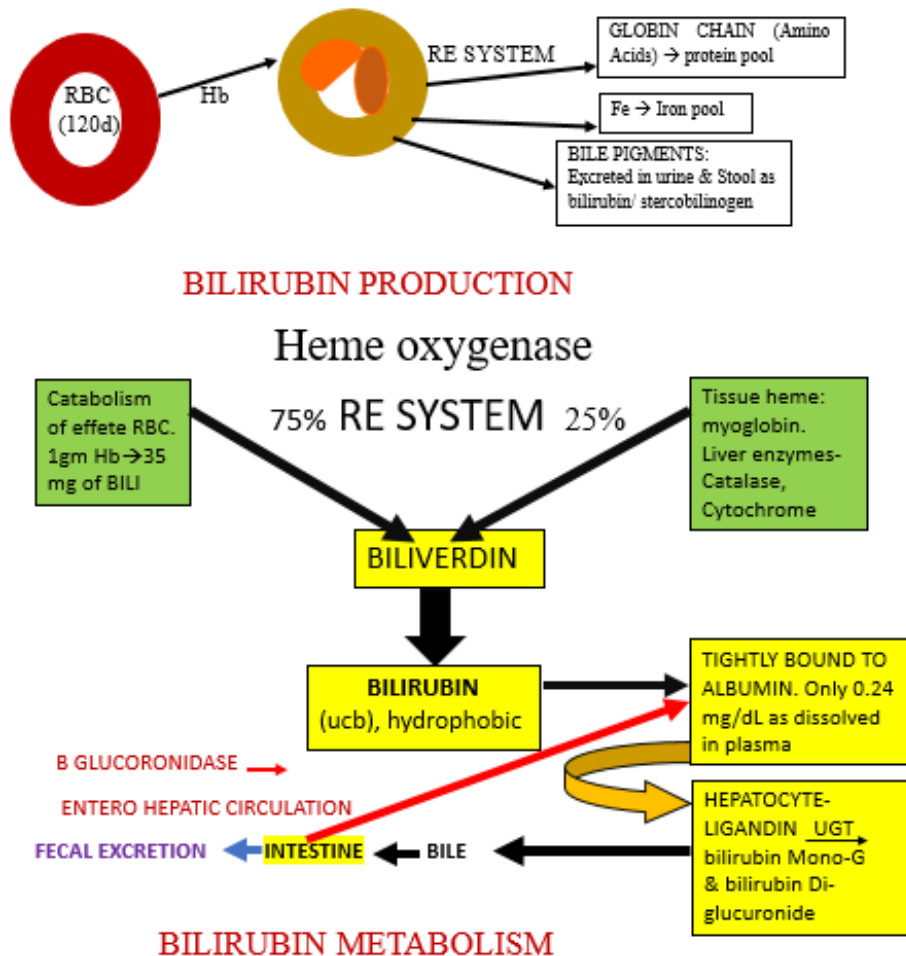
RBC (120d)

Hb

RE SYSTEM

GLOBIN CHAIN (Amino Acids) → protein pool

Fe → Iron pool

BILE PIGMENTS: Excreted in urine & Stool as bilirubin/ stercobilinogen

BILIRUBIN PRODUCTION

Heme oxygenase

Catabolism of effete RBC. 1gm Hb→35 mg of BILI

75% RE SYSTEM 25%

Tissue heme: myoglobin. Liver enzymes-Catalase, Cytochrome

BILIVERDIN

BILIRUBIN (ucb), hydrophobic

TIGHTLY BOUND TO ALBUMIN. Only 0.24 mg/dL as dissolved in plasma

B GLUCORONIDASE

ENTERO HEPATIC CIRCULATION

HEPATOCYTE-LIGANDIN UGT bilirubin Mono-G & bilirubin Di-glucuronide

FECAL EXCRETION INTESTINE BILE

BILIRUBIN METABOLISM